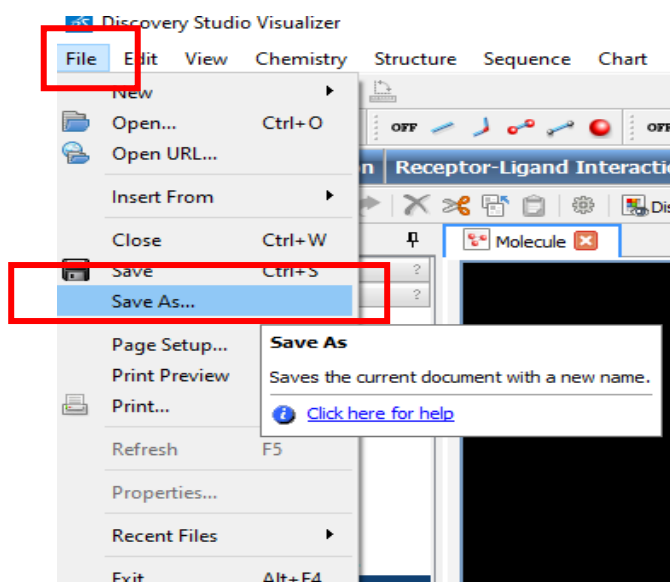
Discovery Studio Visualizer

File Edit View Chemistry Structure Sequence Chart

New
Open... Ctrl+O
Open URL...
Insert From
Close Ctrl+W
Save Ctrl+S
Save As...
Page Setup...
Print Preview
Print...
Refresh F5
Properties...
Recent Files
Exit Alt+F4

OFF
OFF

n Receptor-Ligand Interactio

Dis

Molecule

?
?

Save As
Saves the current document with a new name.
Click here for help